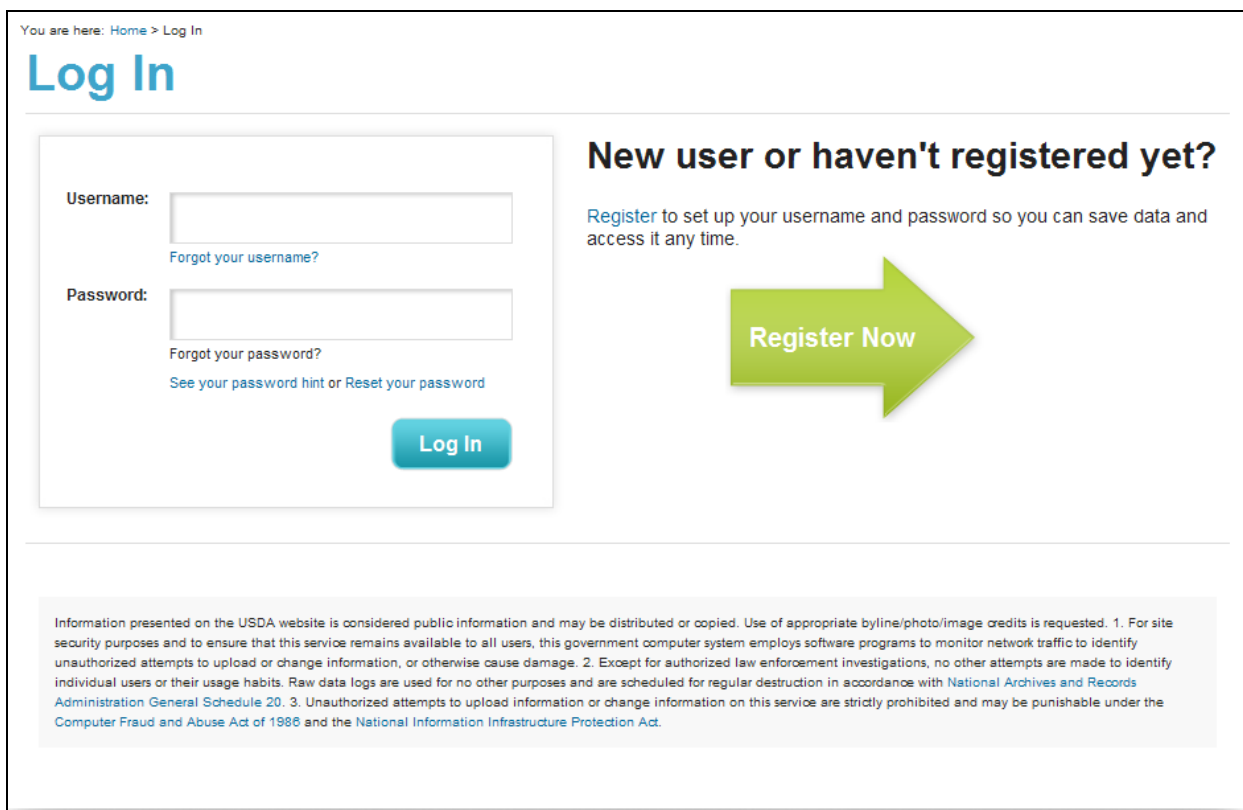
You are here: Home > Log In

Log In

Username:

Forgot your username?

Password:

Forgot your password?

See your password hint or Reset your password

Log In

New user or haven't registered yet?

Register to set up your username and password so you can save data and access it any time.

Register Now

Information presented on the USDA website is considered public information and may be distributed or copied. Use of appropriate byline/photo/image credits is requested. 1. For site security purposes and to ensure that this service remains available to all users, this government computer system employs software programs to monitor network traffic to identify unauthorized attempts to upload or change information, or otherwise cause damage. 2. Except for authorized law enforcement investigations, no other attempts are made to identify individual users or their usage habits. Raw data logs are used for no other purposes and are scheduled for regular destruction in accordance with National Archives and Records Administration General Schedule 20. 3. Unauthorized attempts to upload information or change information on this service are strictly prohibited and may be punishable under the Computer Fraud and Abuse Act of 1986 and the National Information Infrastructure Protection Act.